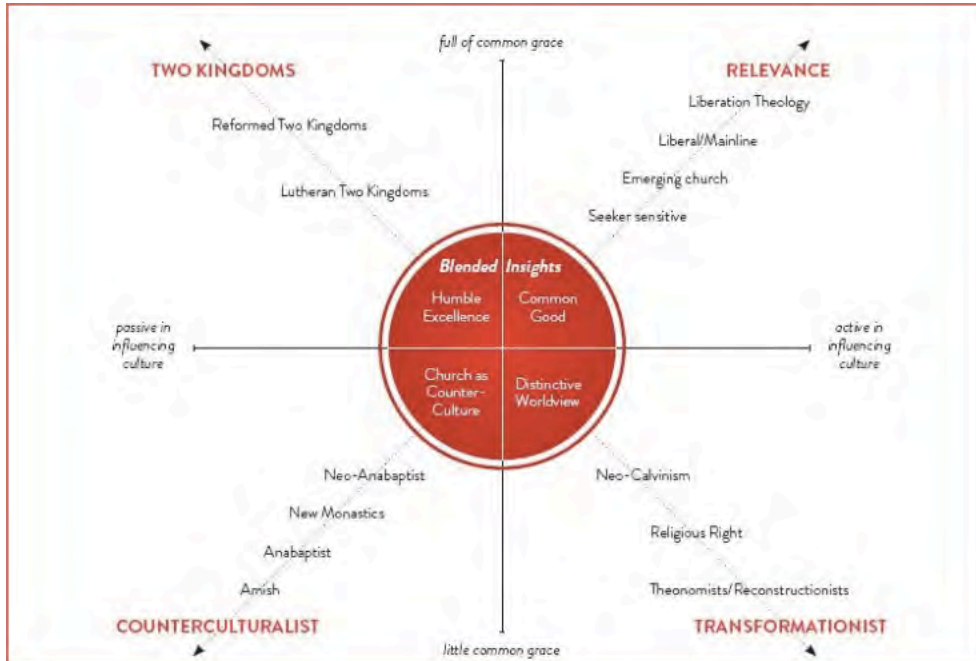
full of common grace

TWO KINGDOMS

RELEVANCE

Reformed Two Kingdoms

Lutheran Two Kingdoms

Liberation Theology

Liberal/Mainline

Emerging church

Seeker sensitive

Blended Insights

Humble Excellence

Common Good

Church as Counter-Culture

Distinctive Worldview

passive in influencing culture

active in influencing culture

Neo-Anabaptist

New Monastics

Anabaptist

Amish

Neo-Calvinism

Religious Right

Theonomists/Reconstructionists

COUNTERCULTURALIST

TRANSFORMATIONIST

little common grace